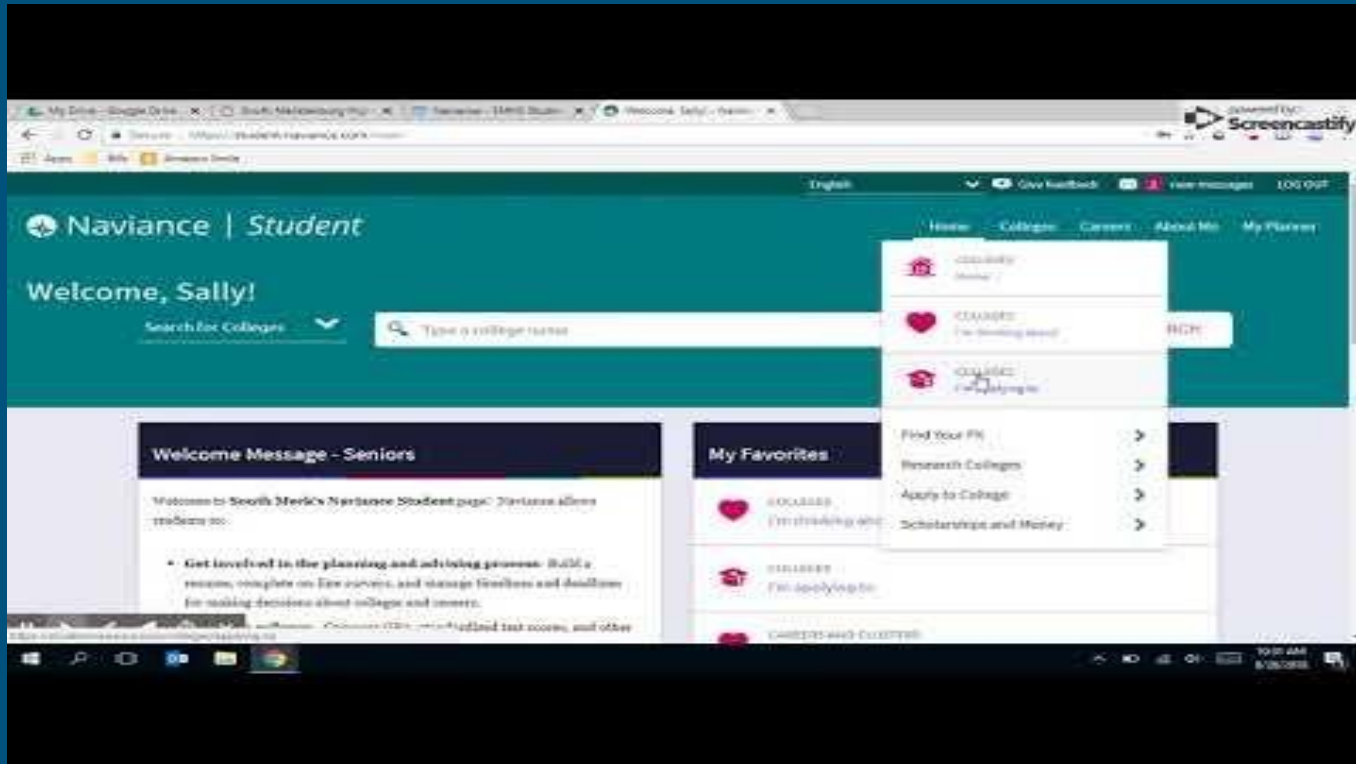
My Drive - Google Drive | South Mecklenburg High | Naviance - SMHS Studen | Welcome, Sally! - Navia

powered by Screencastify

Secure | https://student.naviance.com

Apps | Bills | Amazon Smile

English | Give feedback | 2 | View messages | LOG OUT

Naviance | Student

Home | Colleges | Careers | About Me | My Planner

COLLEGES Home

COLLEGES I'm thinking about

COLLEGES I'm applying to

Find Your Fit

Research Colleges

Apply to College

Scholarships and Money

Welcome, Sally!

Search for Colleges

Type a college name

RCH

Welcome Message - Seniors

Welcome to South Meck's Naviance Student page! Naviance allows students to:

• Get involved in the planning and advising process: Build a resume, complete on-line surveys, and manage timelines and deadlines for making decisions about colleges and careers.

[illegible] software. Compare GPA, standardized test scores, and other

My Favorites

COLLEGES I'm thinking abo

COLLEGES I'm applying to

CAREERS AND CLUSTERS

10:01 AM